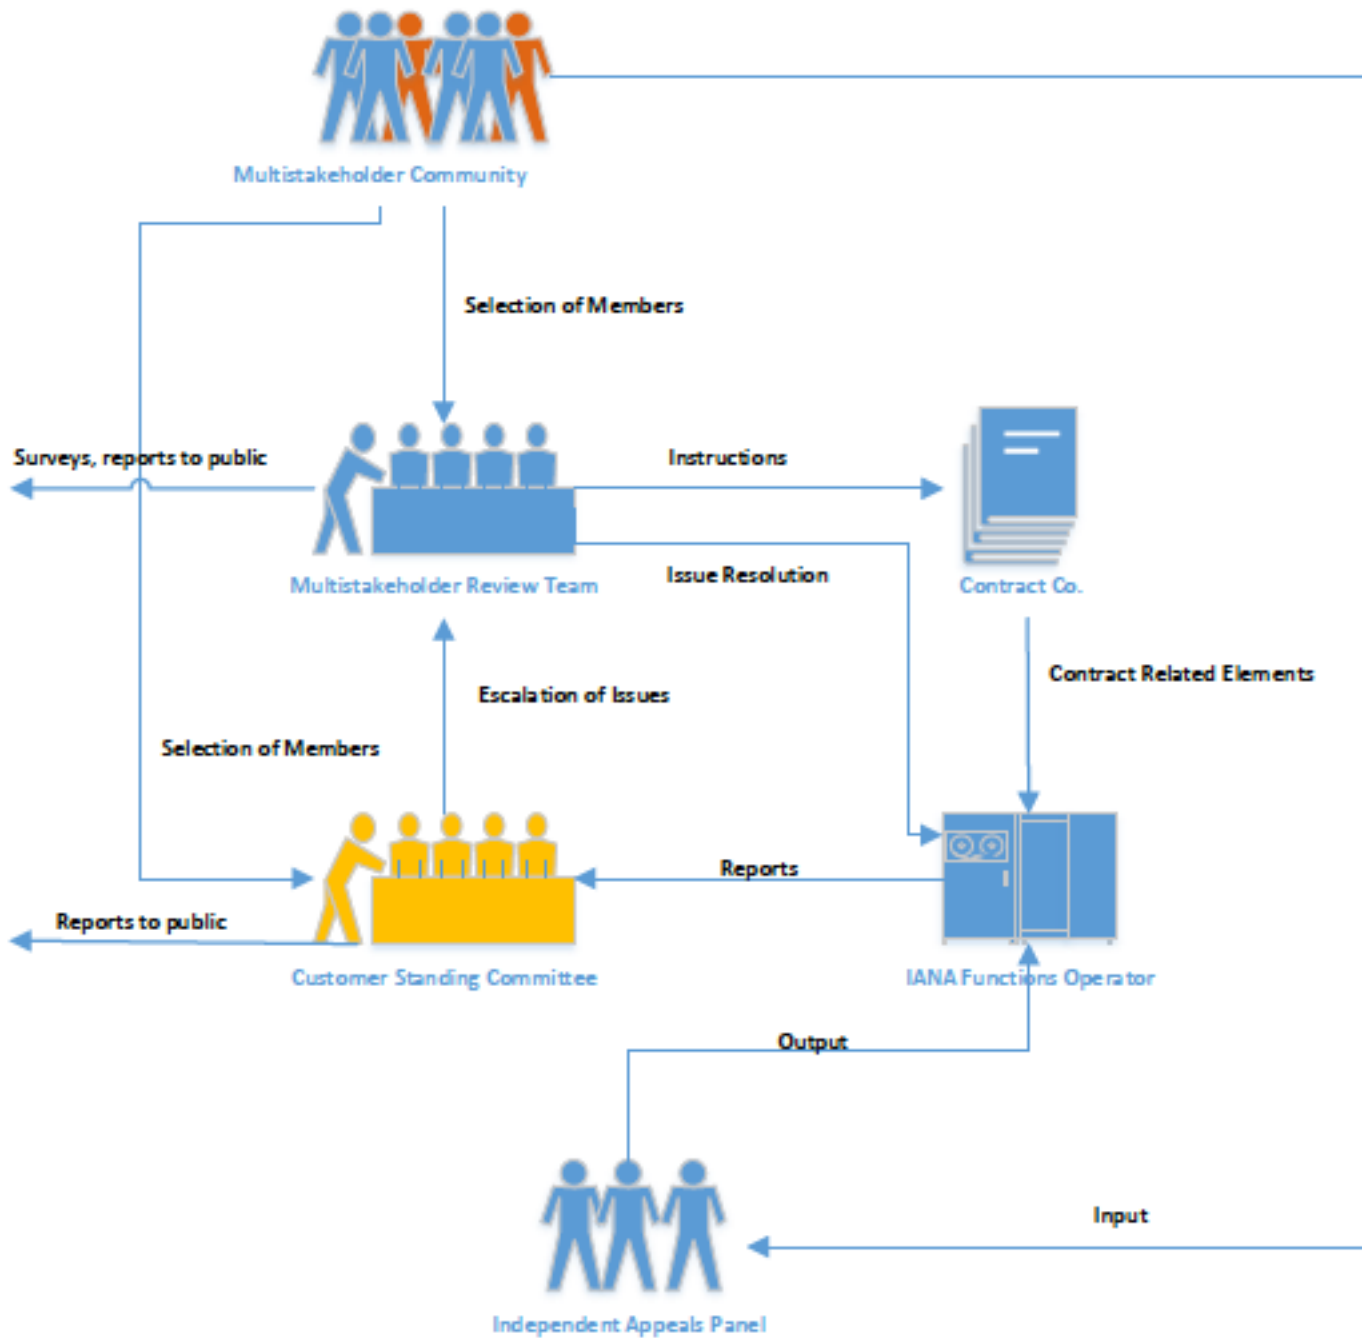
Multistakeholder Community

Selection of Members

Surveys, reports to public

Instructions

Multistakeholder Review Team

Issue Resolution

Contract Co.

Contract Related Elements

Escalation of Issues

Selection of Members

Reports

Reports to public

Customer Standing Committee

IANA Functions Operator

Output

Input

Independent Appeals Panel